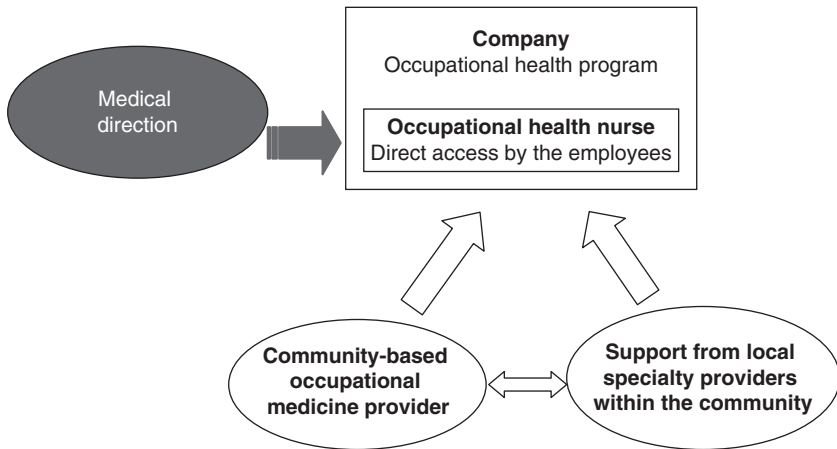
Medical direction

Company
Occupational health program

Occupational health nurse
Direct access by the employees

Community-based occupational medicine provider

Support from local specialty providers within the community